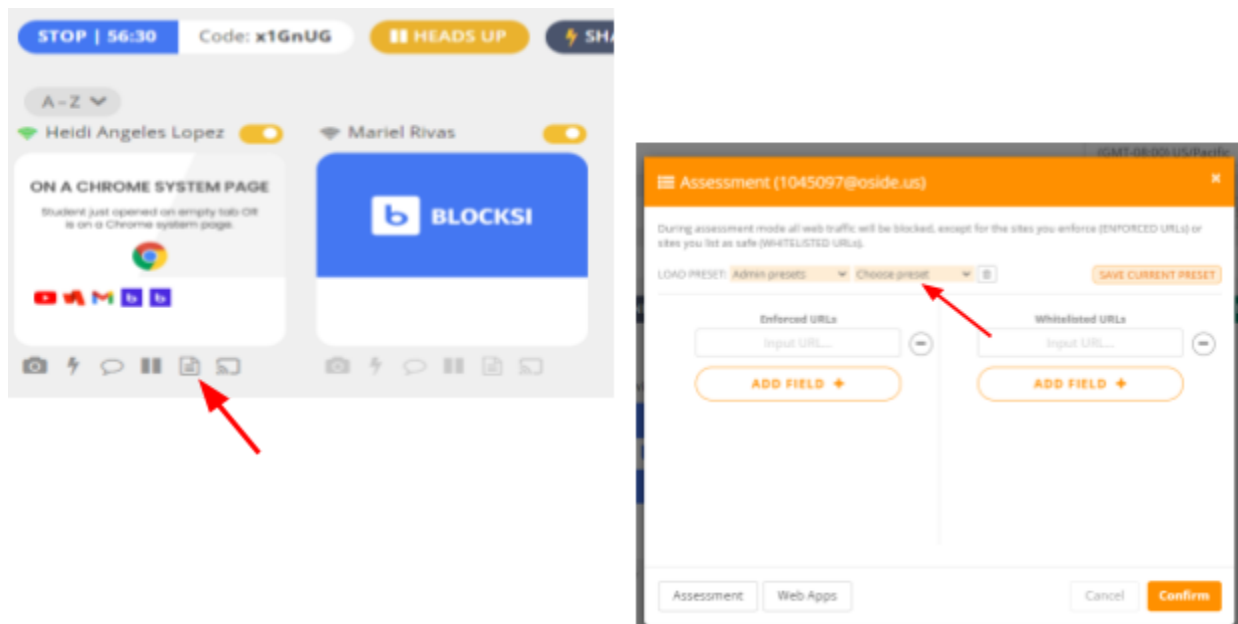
STOP | 56:30 Code: x1GnUG HEADS UP SHA

A-Z

Heidi Angeles Lopez

Mariel Rivas

ON A CHROME SYSTEM PAGE

Student just opened an empty tab OR is on a Chrome system page.

BLOCKSI

(GMT-08:00) US/Pacific

Assessment (1045097@oside.us)

During assessment mode all web traffic will be blocked, except for the sites you enforce (ENFORCED URLs) or sites you list as safe (WHITELISTED URLs).

LOAD PRESET: Admin presets Choose preset

SAVE CURRENT PRESET

Enforced URLs

Input URL...

ADD FIELD +

Whitelisted URLs

Input URL...

ADD FIELD +

Assessment Web Apps Cancel Confirm